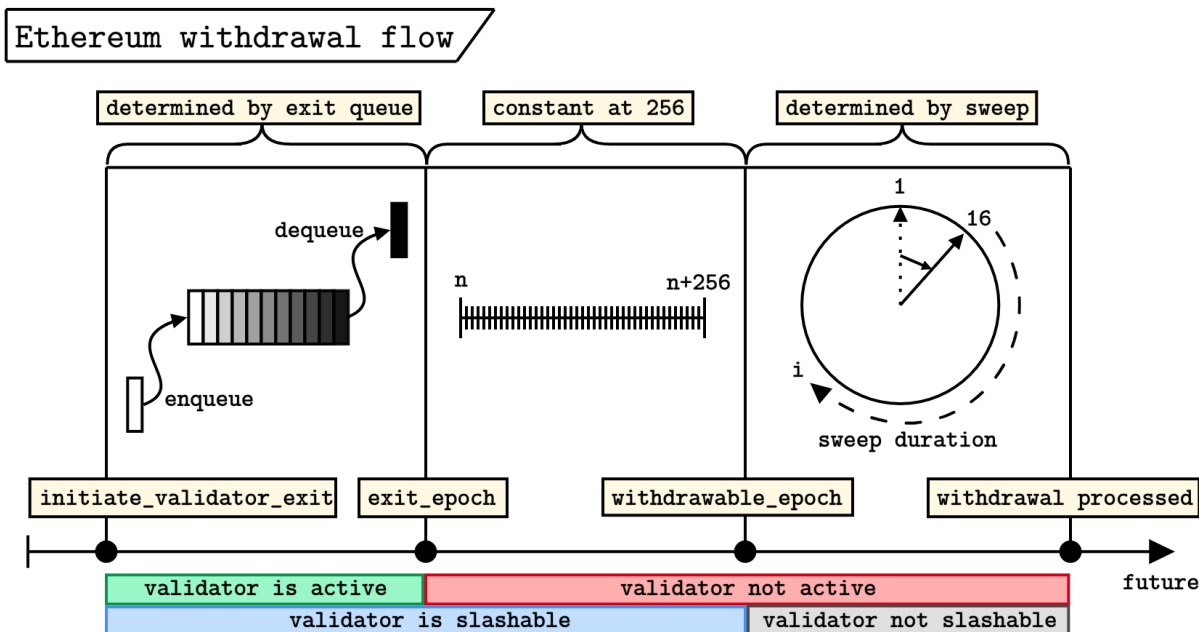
Ethereum withdrawal flow

determined by exit queue

constant at 256

determined by sweep

dequeue

enqueue

n

n+256

1

16

i

sweep duration

initiate_validator_exit

exit_epoch

withdrawable_epoch

withdrawal processed

future

validator is active

validator not active

validator is slashable

validator not slashable